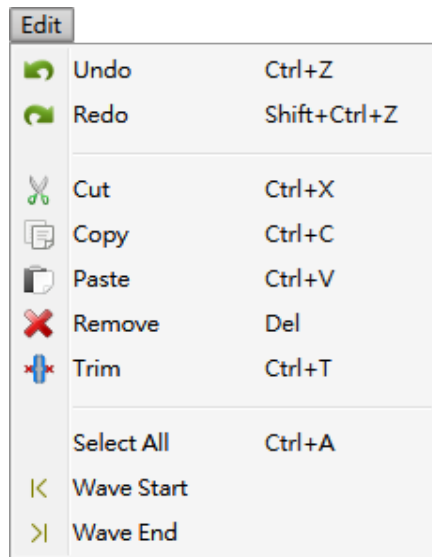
Edit

| | |
|---|---|
| Undo | Ctrl+Z |
| Redo | Shift+Ctrl+Z |
| Cut | Ctrl+X |
| Copy | Ctrl+C |
| Paste | Ctrl+V |
| Remove | Del |
| Trim | Ctrl+T |
| Select All | Ctrl+A |
| Wave Start | |
| Wave End | |